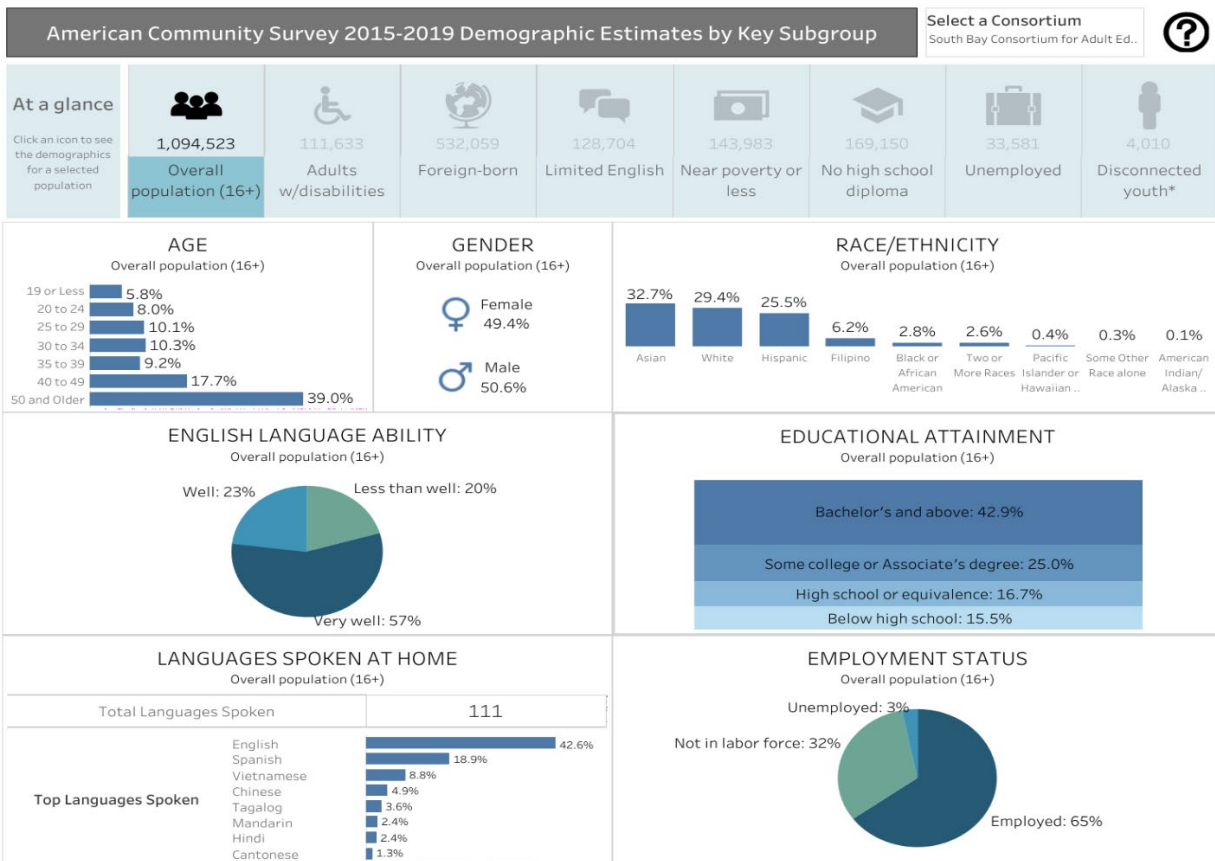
American Community Survey 2015-2019 Demographic Estimates by Key Subgroup

Select a Consortium
South Bay Consortium for Adult Ed..

At a glance
Click an icon to see the demographics for a selected population

1,094,523
Overall population (16+)

111,633
Adults w/disabilities

532,059
Foreign-born

128,704
Limited English

143,983
Near poverty or less

169,150
No high school diploma

33,581
Unemployed

4,010
Disconnected youth*

AGE
Overall population (16+)

| | |
|---|---|
| 19 or Less | 5.8% |
| 20 to 24 | 8.0% |
| 25 to 29 | 10.1% |
| 30 to 34 | 10.3% |
| 35 to 39 | 9.2% |
| 40 to 49 | 17.7% |
| 50 and Older | 39.0% |

GENDER
Overall population (16+)
Female 49.4%
Male 50.6%

RACE/ETHNICITY
Overall population (16+)

| | |
|---|---|
| Asian | 32.7% |
| White | 29.4% |
| Hispanic | 25.5% |
| Filipino | 6.2% |
| Black or African American | 2.8% |
| Two or More Races | 2.6% |
| Pacific Islander or Hawaiian .. | 0.4% |
| Some Other Race alone | 0.3% |
| American Indian/ Alaska .. | 0.1% |

ENGLISH LANGUAGE ABILITY
Overall population (16+)
Well: 23%
Less than well: 20%
Very well: 57%

EDUCATIONAL ATTAINMENT
Overall population (16+)
Bachelor's and above: 42.9%
Some college or Associate's degree: 25.0%
High school or equivalence: 16.7%
Below high school: 15.5%

LANGUAGES SPOKEN AT HOME
Overall population (16+)

| Total Languages Spoken | 111 |
|---|---|

Top Languages Spoken

| | |
|---|---|
| English | 42.6% |
| Spanish | 18.9% |
| Vietnamese | 8.8% |
| Chinese | 4.9% |
| Tagalog | 3.6% |
| Mandarin | 2.4% |
| Hindi | 2.4% |
| Cantonese | 1.3% |

EMPLOYMENT STATUS
Overall population (16+)
Unemployed: 3%
Not in labor force: 32%
Employed: 65%